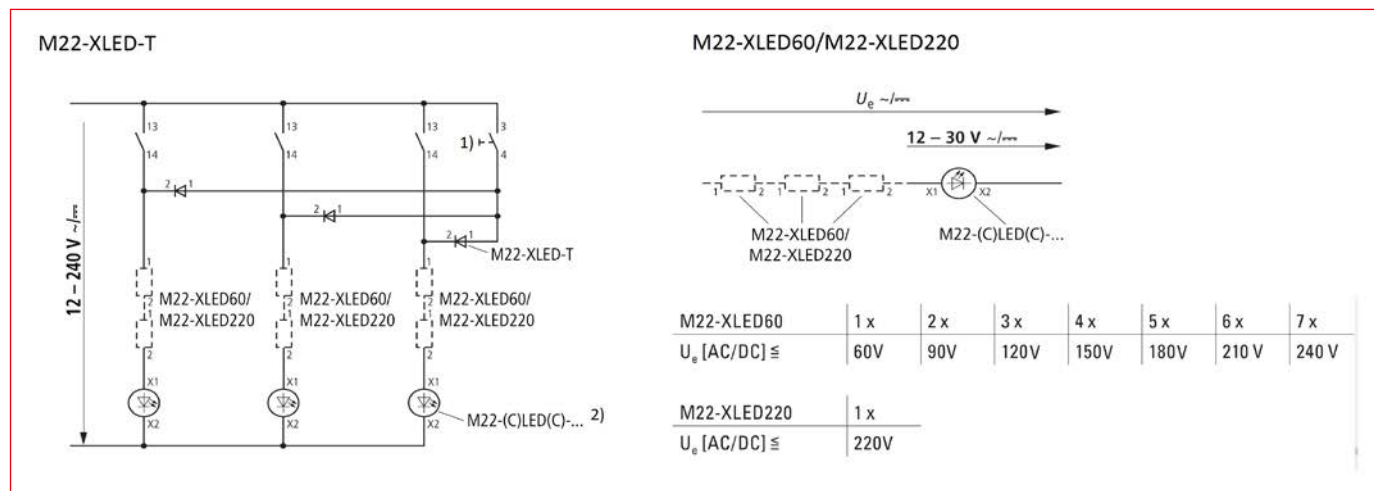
M22-XLED-T

12 – 240 V ~/⎓

13
14
13
14
13
14
1)
3
4

2 1
2 1
2 1
M22-XLED-T

1
2
1
2
M22-XLED60/
M22-XLED220
1
2
1
2
M22-XLED60/
M22-XLED220
1
2
1
2
M22-XLED60/
M22-XLED220

X1
X2
X1
X2
X1
X2
M22-(C)LED(C)-... 2)

M22-XLED60/M22-XLED220

$U_e$ ~/⎓

12 – 30 V ~/⎓

1 2 1 2 1 2
X1 X2

M22-XLED60/
M22-XLED220

M22-(C)LED(C)-...

| M22-XLED60 | 1 x | 2 x | 3 x | 4 x | 5 x | 6 x | 7 x |
|---|---|---|---|---|---|---|---|
| $U_e$ [AC/DC] ≦ | 60V | 90V | 120V | 150V | 180V | 210 V | 240 V |

| M22-XLED220 | 1 x |
|---|---|
| $U_e$ [AC/DC] ≦ | 220V |